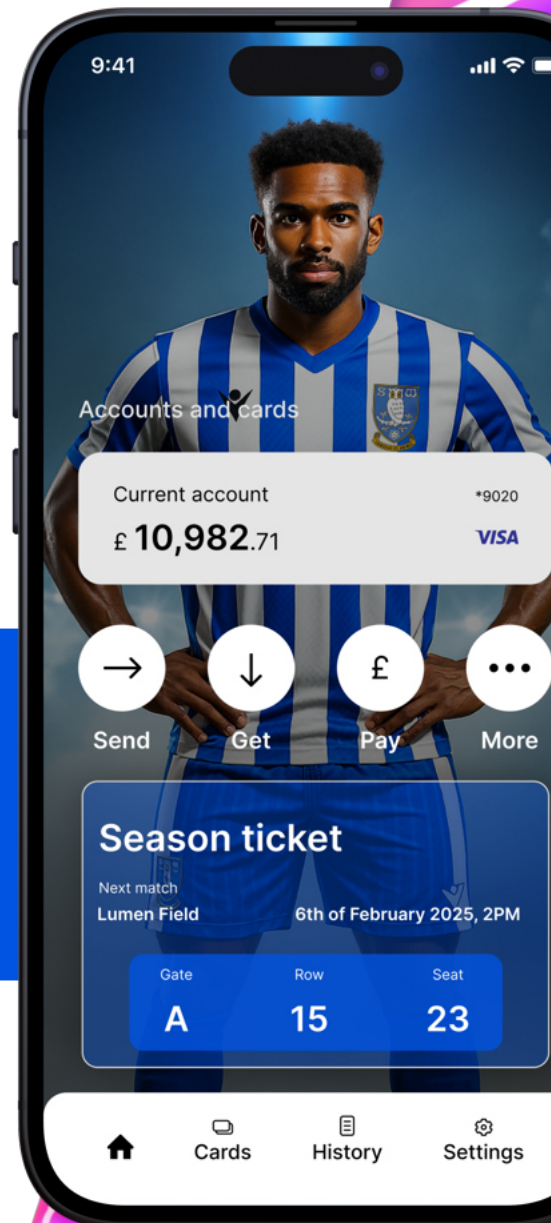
9:41

Accounts and cards

Current account
*9020
£ 10,982.71
VISA

Send
Get
Pay
More

Season ticket
Next match
Lumen Field
6th of February 2025, 2PM

| Gate | Row | Seat |
|---|---|---|
| A | 15 | 23 |

Cards
History
Settings